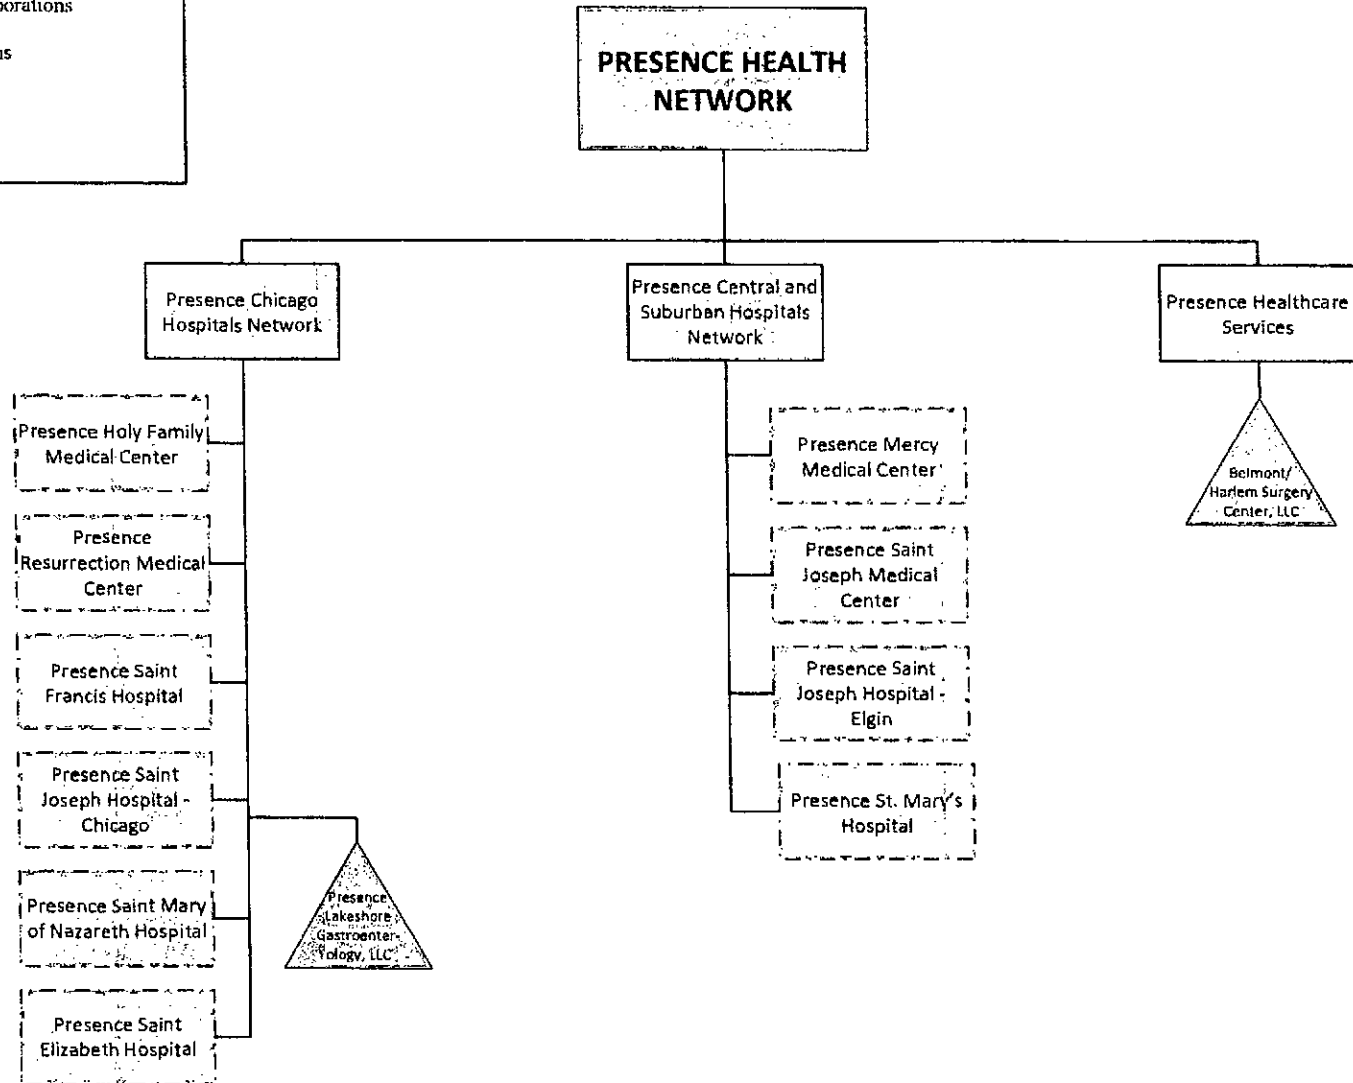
porations

ns

PRESENCE HEALTH NETWORK

Presence Chicago Hospitals Network

Presence Holy Family Medical Center

Presence Resurrection Medical Center

Presence Saint Francis Hospital

Presence Saint Joseph Hospital - Chicago

Presence Saint Mary of Nazareth Hospital

Presence Saint Elizabeth Hospital

Presence Lakeshore Gastroenterology, LLC

Presence Central and Suburban Hospitals Network

Presence Mercy Medical Center

Presence Saint Joseph Medical Center

Presence Saint Joseph Hospital - Elgin

Presence St. Mary's Hospital

Presence Healthcare Services

Belmont/ Harlem Surgery Center, LLC